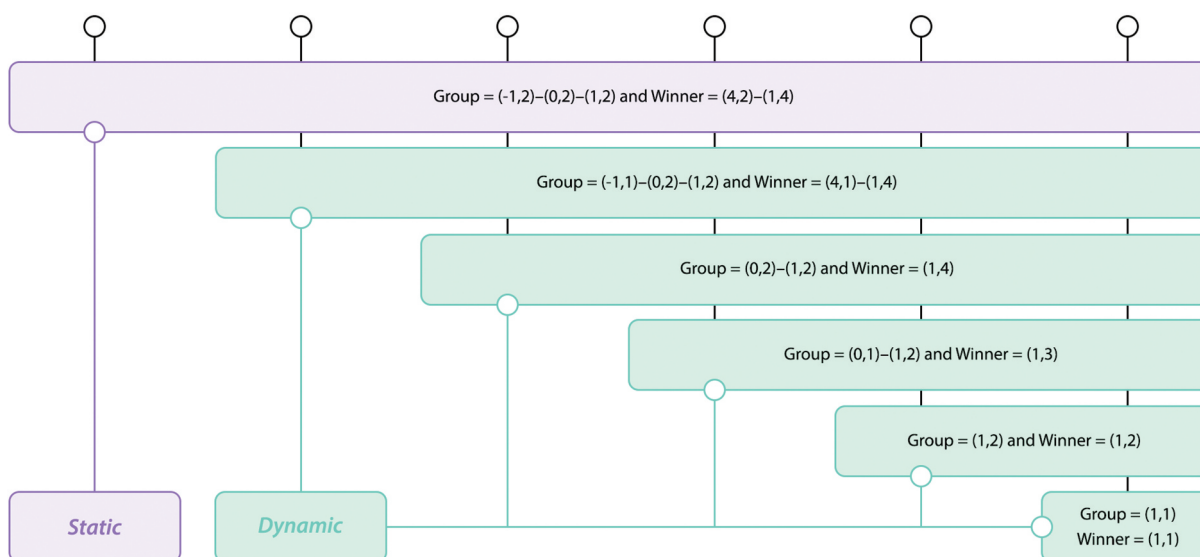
Group = (-1,2)–(0,2)–(1,2) and Winner = (4,2)–(1,4)

Group = (-1,1)–(0,2)–(1,2) and Winner = (4,1)–(1,4)

Group = (0,2)–(1,2) and Winner = (1,4)

Group = (0,1)–(1,2) and Winner = (1,3)

Group = (1,2) and Winner = (1,2)

Static

Dynamic

Group = (1,1)
Winner = (1,1)